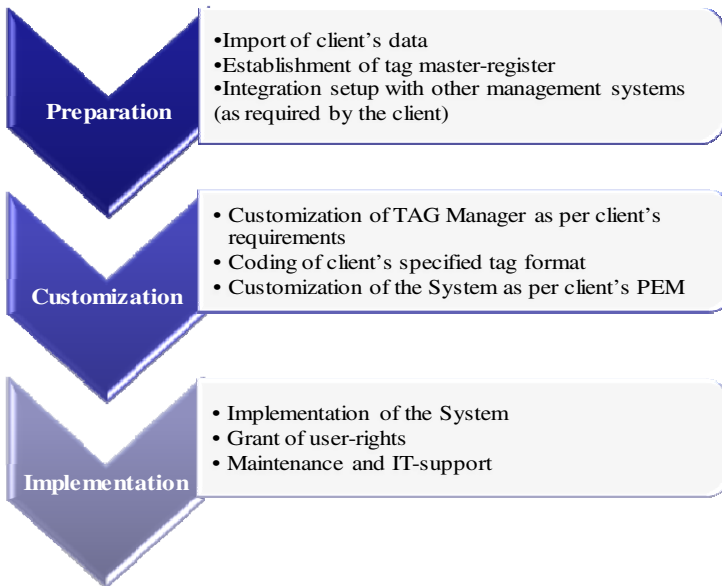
Preparation

•Import of client's data
•Establishment of tag master-register
•Integration setup with other management systems (as required by the client)

Customization

• Customization of TAG Manager as per client's requirements
• Coding of client's specified tag format
• Customization of the System as per client's PEM

Implementation

• Implementation of the System
• Grant of user-rights
• Maintenance and IT-support